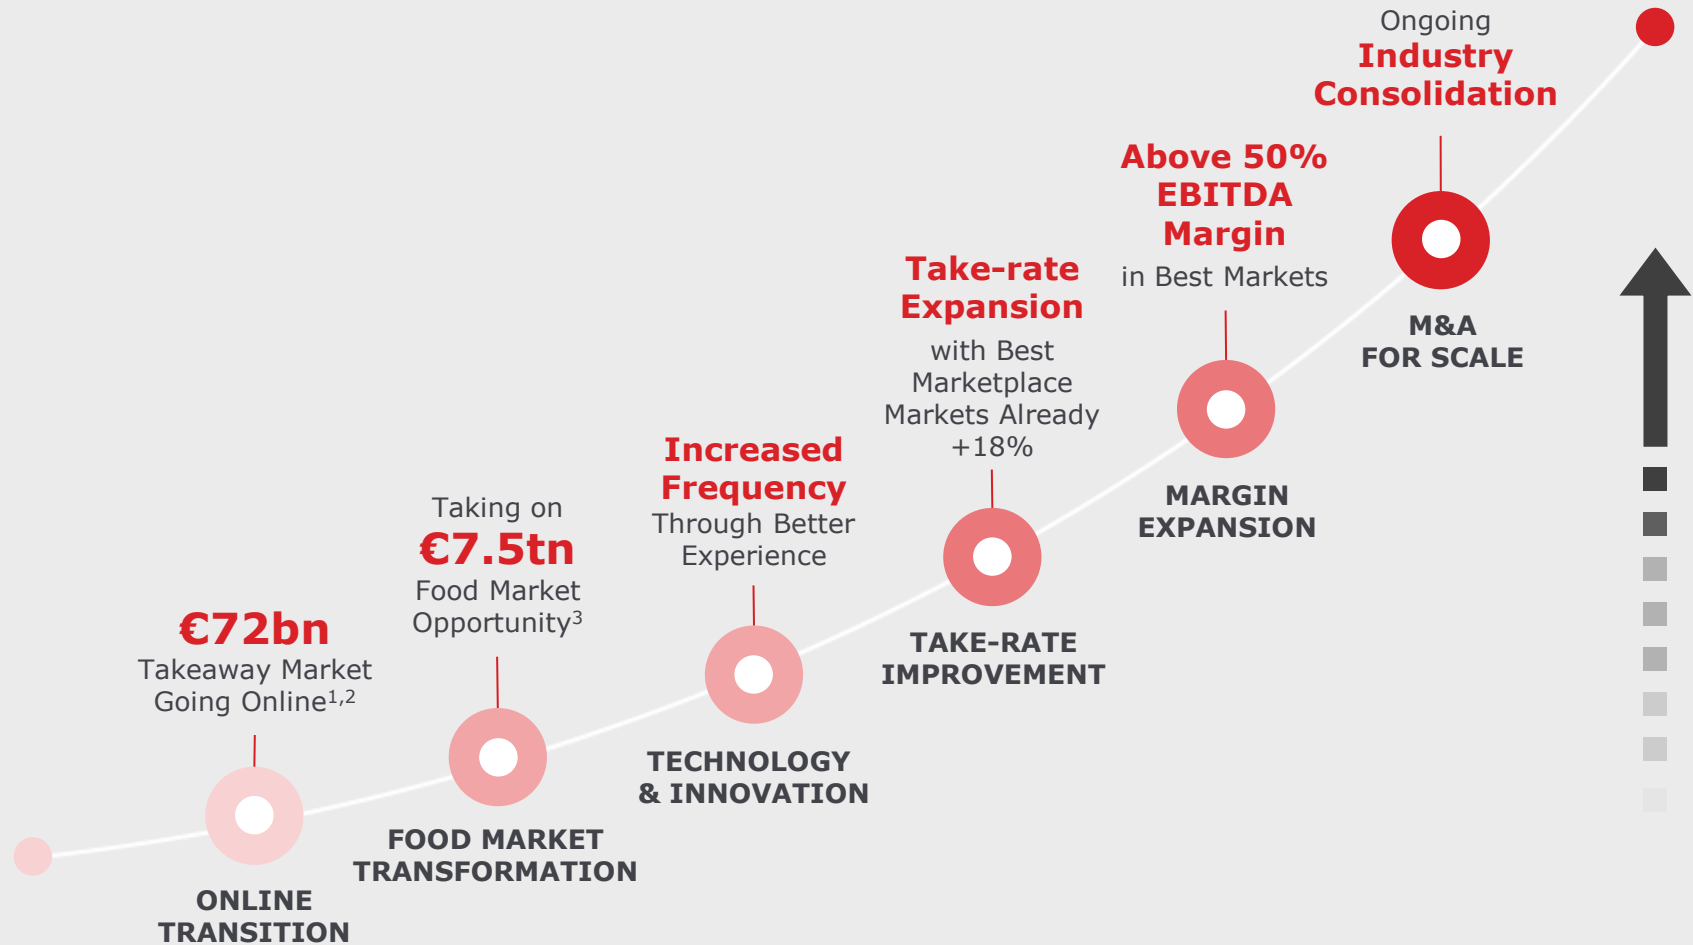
€72bn
Takeaway Market Going Online$^{1,2}$

ONLINE TRANSITION

Taking on
€7.5tn
Food Market Opportunity$^{3}$

FOOD MARKET TRANSFORMATION

Increased Frequency
Through Better Experience

TECHNOLOGY & INNOVATION

Take-rate Expansion
with Best Marketplace Markets Already +18%

TAKE-RATE IMPROVEMENT

Above 50% EBITDA Margin
in Best Markets

MARGIN EXPANSION

Ongoing
Industry Consolidation

M&A FOR SCALE